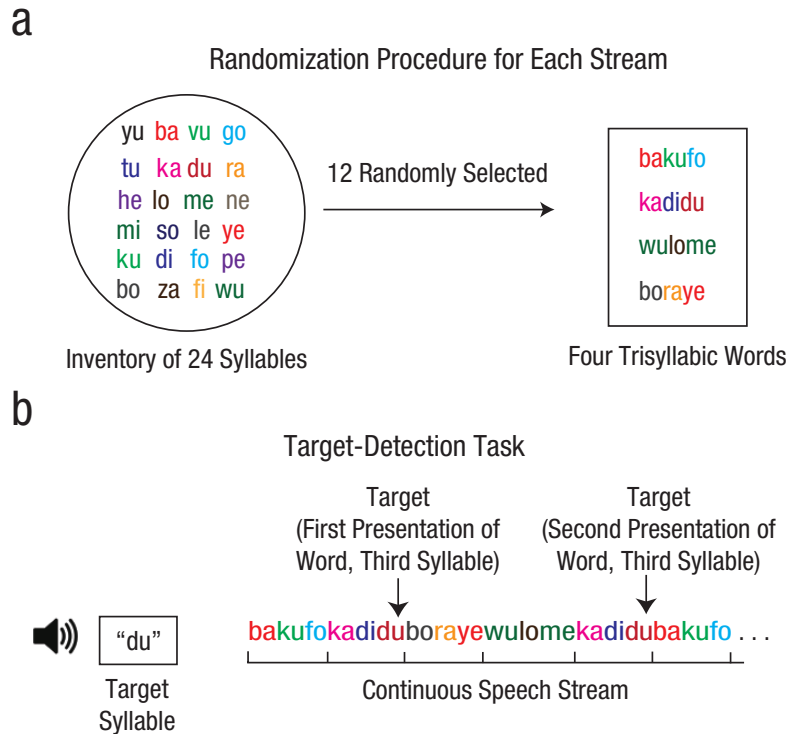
a

Randomization Procedure for Each Stream

yu ba vu go
tu ka du ra
he lo me ne
mi so le ye
ku di fo pe
bo za fi wu

Inventory of 24 Syllables

12 Randomly Selected

bakufo
kadidu
wulome
boraye

Four Trisyllabic Words

b

Target-Detection Task

Target (First Presentation of Word, Third Syllable)

Target (Second Presentation of Word, Third Syllable)

"du"

Target Syllable

bakufokadiduborayewulomekadidubakufo . . .

Continuous Speech Stream